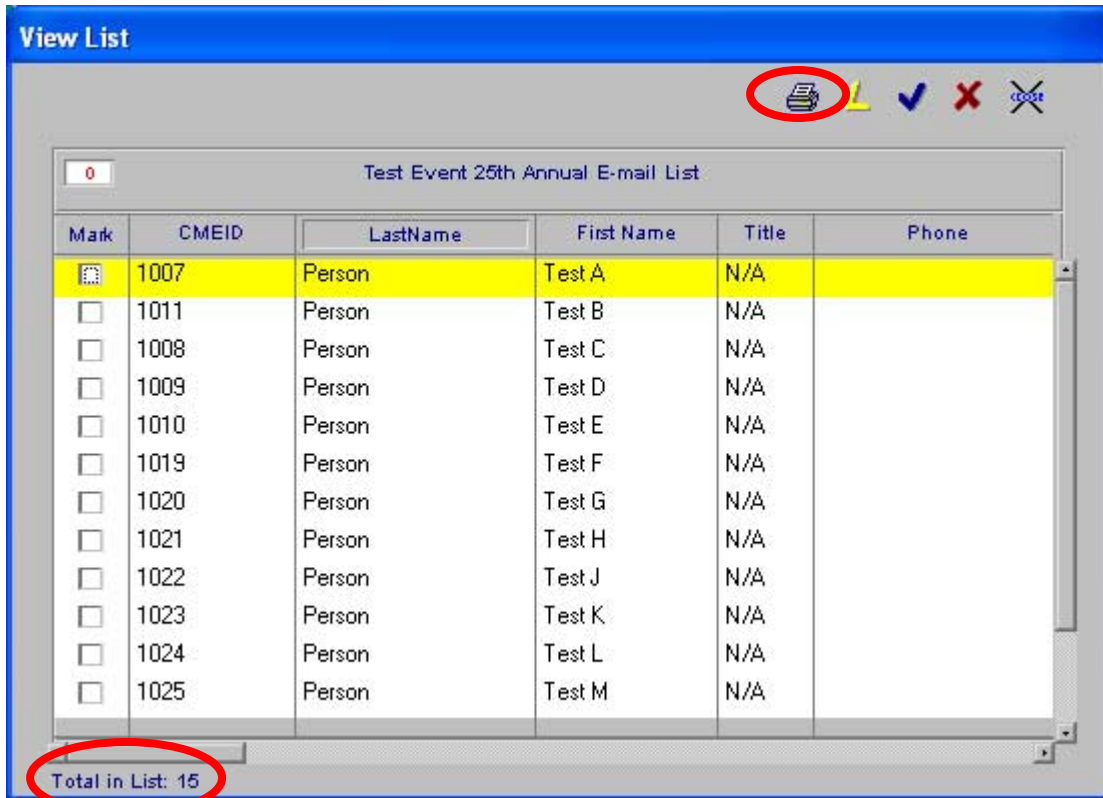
View List

0

Test Event 25th Annual E-mail List

| Mark | CMEID | LastName | First Name | Title | Phone |
|---|---|---|---|---|---|
| | 1007 | Person | Test A | N/A | |
| | 1011 | Person | Test B | N/A | |
| | 1008 | Person | Test C | N/A | |
| | 1009 | Person | Test D | N/A | |
| | 1010 | Person | Test E | N/A | |
| | 1019 | Person | Test F | N/A | |
| | 1020 | Person | Test G | N/A | |
| | 1021 | Person | Test H | N/A | |
| | 1022 | Person | Test J | N/A | |
| | 1023 | Person | Test K | N/A | |
| | 1024 | Person | Test L | N/A | |
| | 1025 | Person | Test M | N/A | |

Total in List: 15